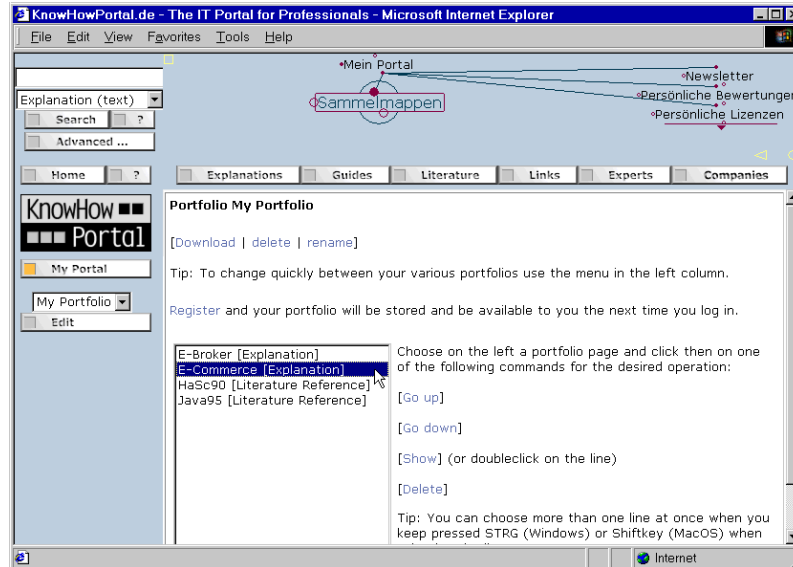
KnowHowPortal.de - The IT Portal for Professionals - Microsoft Internet Explorer

File Edit View Favorites Tools Help

Explanation (text)
Search ?
Advanced ...

Mein Portal
Sammelmappen
Newsletter
Persönliche Bewertungen
Persönliche Lizenzen

Home ?
Explanations Guides Literature Links Experts Companies

KnowHow Portal
My Portal
My Portfolio
Edit

Portfolio My Portfolio

[Download | delete | rename]

Tip: To change quickly between your various portfolios use the menu in the left column.

Register and your portfolio will be stored and be available to you the next time you log in.

E-Broker [Explanation]
E-Commerce [Explanation]
HaSc90 [Literature Reference]
Java95 [Literature Reference]

Choose on the left a portfolio page and click then on one of the following commands for the desired operation:

[Go up]

[Go down]

[Show] (or doubleclick on the line)

[Delete]

Tip: You can choose more than one line at once when you keep pressed STRG (Windows) or Shiftkey (MacOS) when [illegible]

Internet